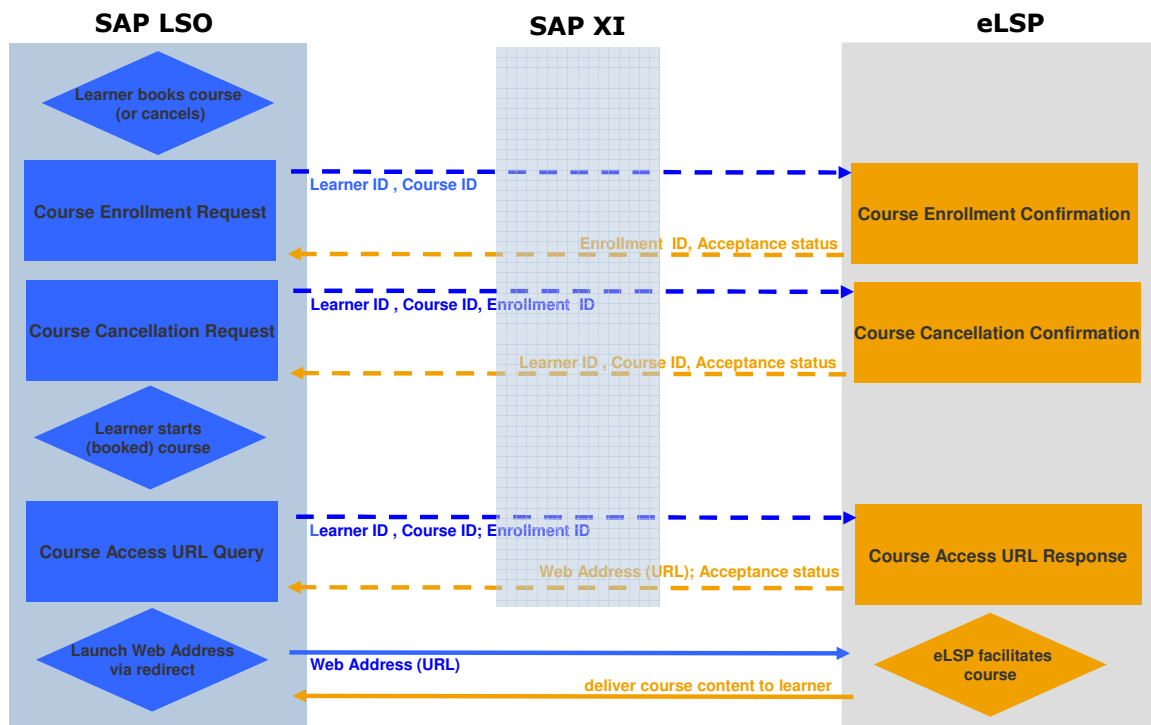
SAP LSO

SAP XI

eLSP

Learner books course (or cancels)

Course Enrollment Request

Learner ID , Course ID

Course Enrollment Confirmation

Enrollment ID, Acceptance status

Course Cancellation Request

Learner ID , Course ID, Enrollment ID

Course Cancellation Confirmation

Learner ID , Course ID, Acceptance status

Learner starts (booked) course

Course Access URL Query

Learner ID , Course ID; Enrollment ID

Course Access URL Response

Web Address (URL); Acceptance status

Launch Web Address via redirect

Web Address (URL)

eLSP facilitates course

deliver course content to learner